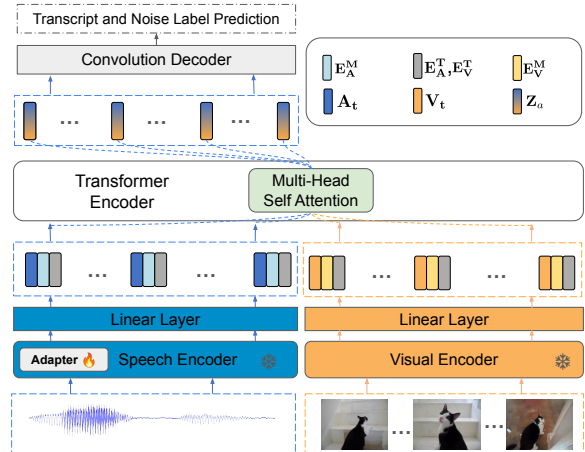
Transcript and Noise Label Prediction

Convolution Decoder

$\mathbf{E_A^M}$

$\mathbf{E_A^T},\mathbf{E_V^T}$

$\mathbf{E_V^M}$

$\mathbf{A_t}$

$\mathbf{V_t}$

$\mathbf{Z}_a$

...

...

...

Transformer Encoder

Multi-Head Self Attention

...

...

...

...

Linear Layer

Linear Layer

Adapter 🔥

Speech Encoder

Visual Encoder

...

...